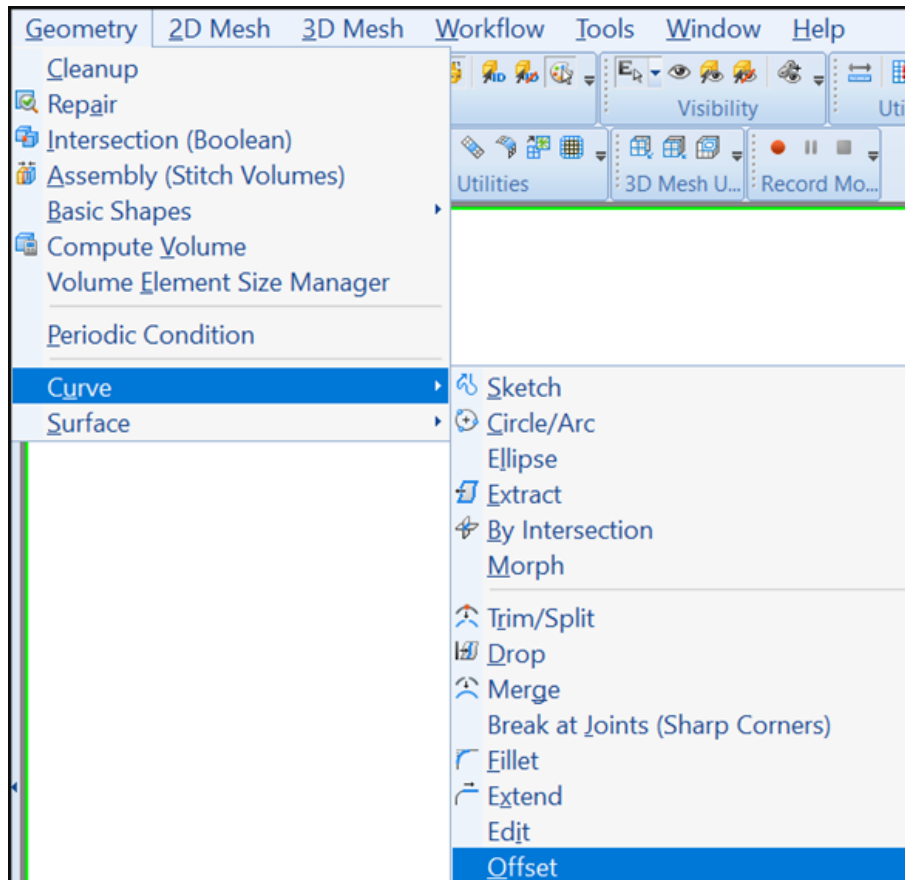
Geometry 2D Mesh 3D Mesh Workflow Tools Window Help

Cleanup
Repair
Intersection (Boolean)
Assembly (Stitch Volumes)
Basic Shapes
Compute Volume
Volume Element Size Manager
Periodic Condition
Curve
Surface

Visibility
Uti
Utilities
3D Mesh U...
Record Mo...

Sketch
Circle/Arc
Ellipse
Extract
By Intersection
Morph
Trim/Split
Drop
Merge
Break at Joints (Sharp Corners)
Fillet
Extend
Edit
Offset